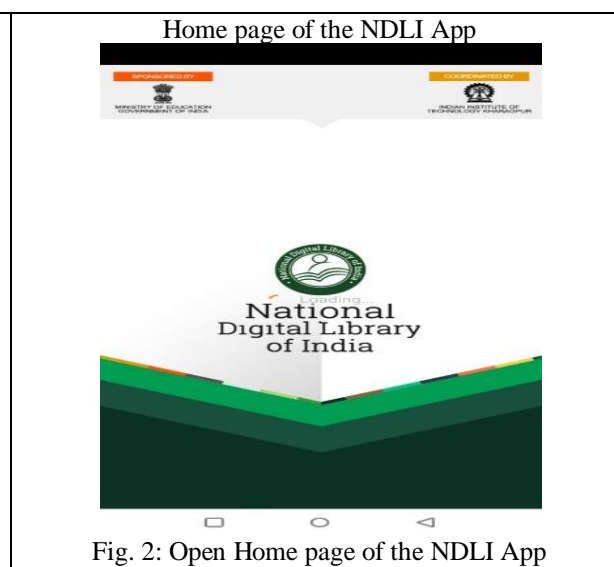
Home page of the NDLI App

SPONSORED BY

MINISTRY OF EDUCATION
GOVERNMENT OF INDIA

COORDINATED BY

INDIAN INSTITUTE OF
TECHNOLOGY KHARAGPUR

National Digital Library of India

Loading...

National
Digital Library
of India

Fig. 2: Open Home page of the NDLI App